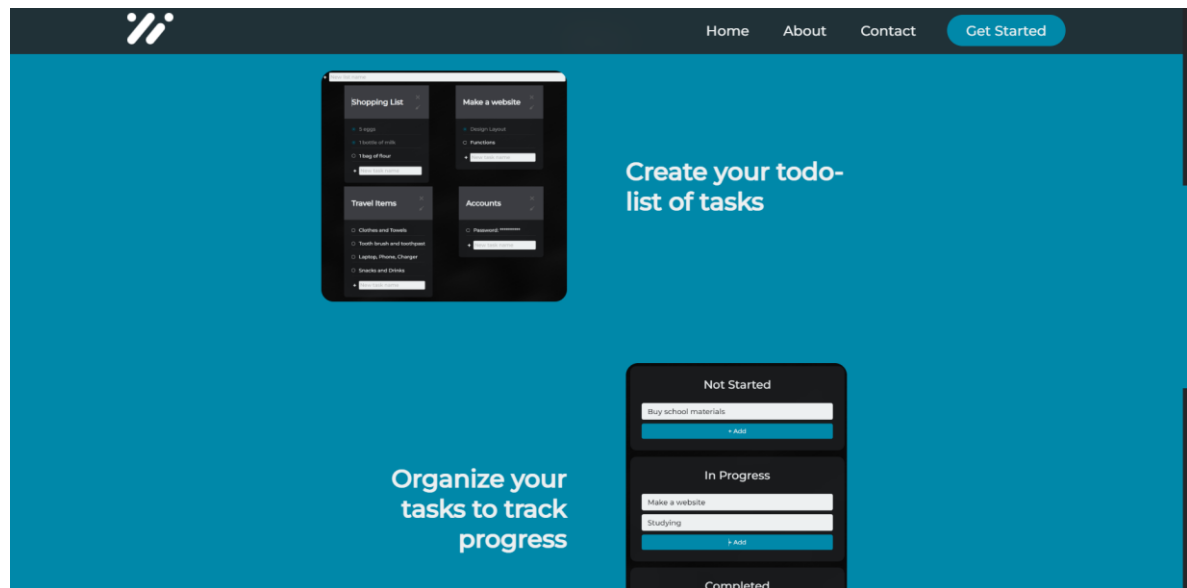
Home About Contact Get Started

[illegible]

Shopping List

3 eggs

1 bottle of milk

1 bag of flour

+ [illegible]

Make a website

Design Layout

Functions

+ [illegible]

Travel Items

Clothes and Towels

Tooth brush and toothpaste

Laptop, Phone, Charger

Snacks and Drinks

+ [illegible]

Accounts

Password: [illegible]

+ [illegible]

Create your todo-list of tasks

Not Started

Buy school materials

+ Add

In Progress

Make a website

Studying

+ Add

Completed

Organize your tasks to track progress